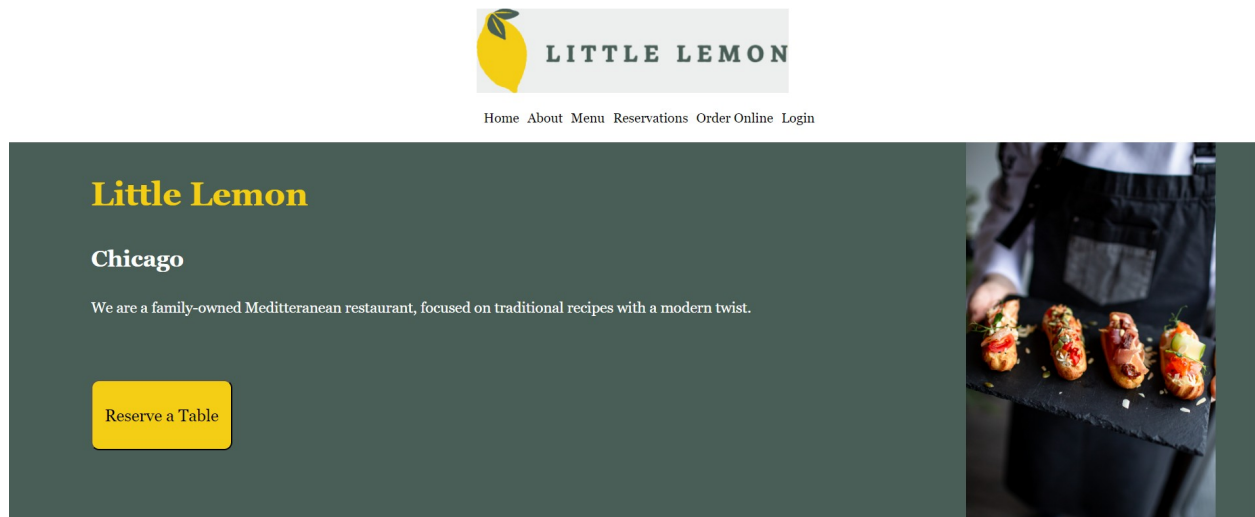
LITTLE LEMON

Home About Menu Reservations Order Online Login

Little Lemon

Chicago

We are a family-owned Meditteranean restaurant, focused on traditional recipes with a modern twist.

Reserve a Table